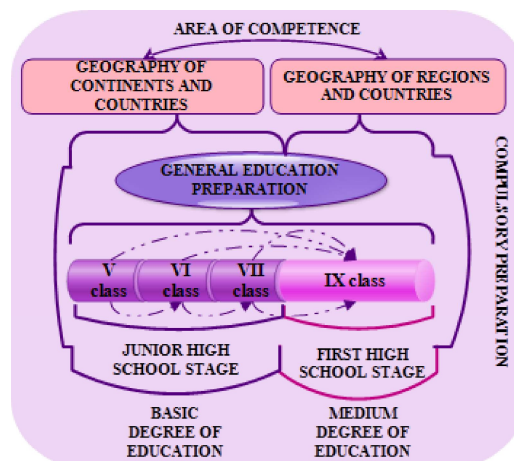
AREA OF COMPETENCE

GEOGRAPHY OF CONTINENTS AND COUNTRIES

GEOGRAPHY OF REGIONS AND COUNTRIES

COMPULSORY PREPARATION

GENERAL EDUCATION PREPARATION

V class

VI class

VII class

IX class

JUNIOR HIGH SCHOOL STAGE

FIRST HIGH SCHOOL STAGE

BASIC DEGREE OF EDUCATION

MEDIUM DEGREE OF EDUCATION